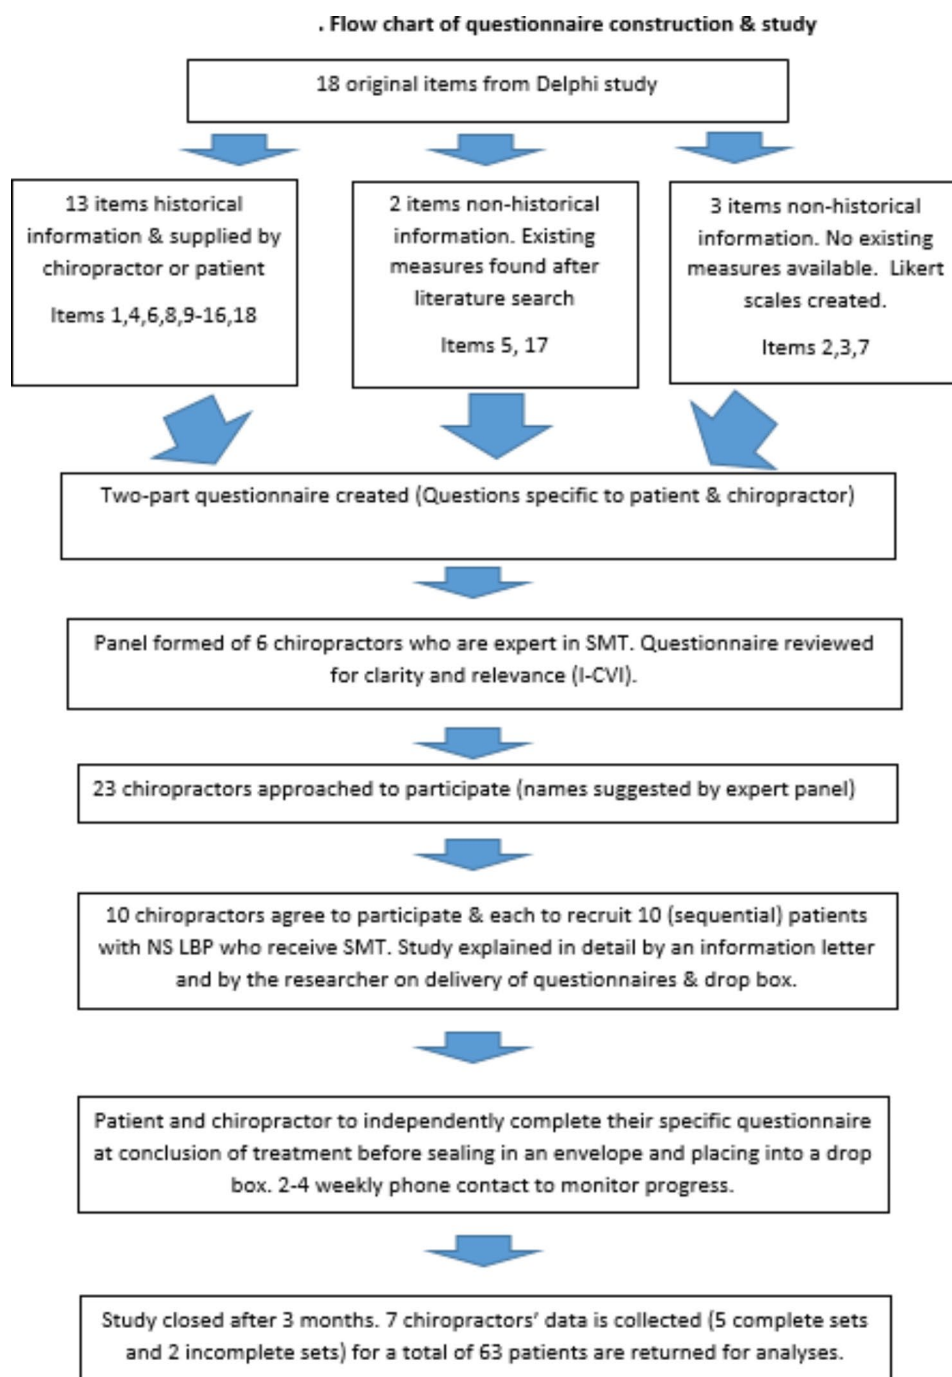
. Flow chart of questionnaire construction & study

18 original items from Delphi study

13 items historical information & supplied by chiropractor or patient

Items 1,4,6,8,9-16,18

2 items non-historical information. Existing measures found after literature search

Items 5, 17

3 items non-historical information. No existing measures available. Likert scales created.

Items 2,3,7

Two-part questionnaire created (Questions specific to patient & chiropractor)

Panel formed of 6 chiropractors who are expert in SMT. Questionnaire reviewed for clarity and relevance (I-CVI).

23 chiropractors approached to participate (names suggested by expert panel)

10 chiropractors agree to participate & each to recruit 10 (sequential) patients with NS LBP who receive SMT. Study explained in detail by an information letter and by the researcher on delivery of questionnaires & drop box.

Patient and chiropractor to independently complete their specific questionnaire at conclusion of treatment before sealing in an envelope and placing into a drop box. 2-4 weekly phone contact to monitor progress.

Study closed after 3 months. 7 chiropractors' data is collected (5 complete sets and 2 incomplete sets) for a total of 63 patients are returned for analyses.